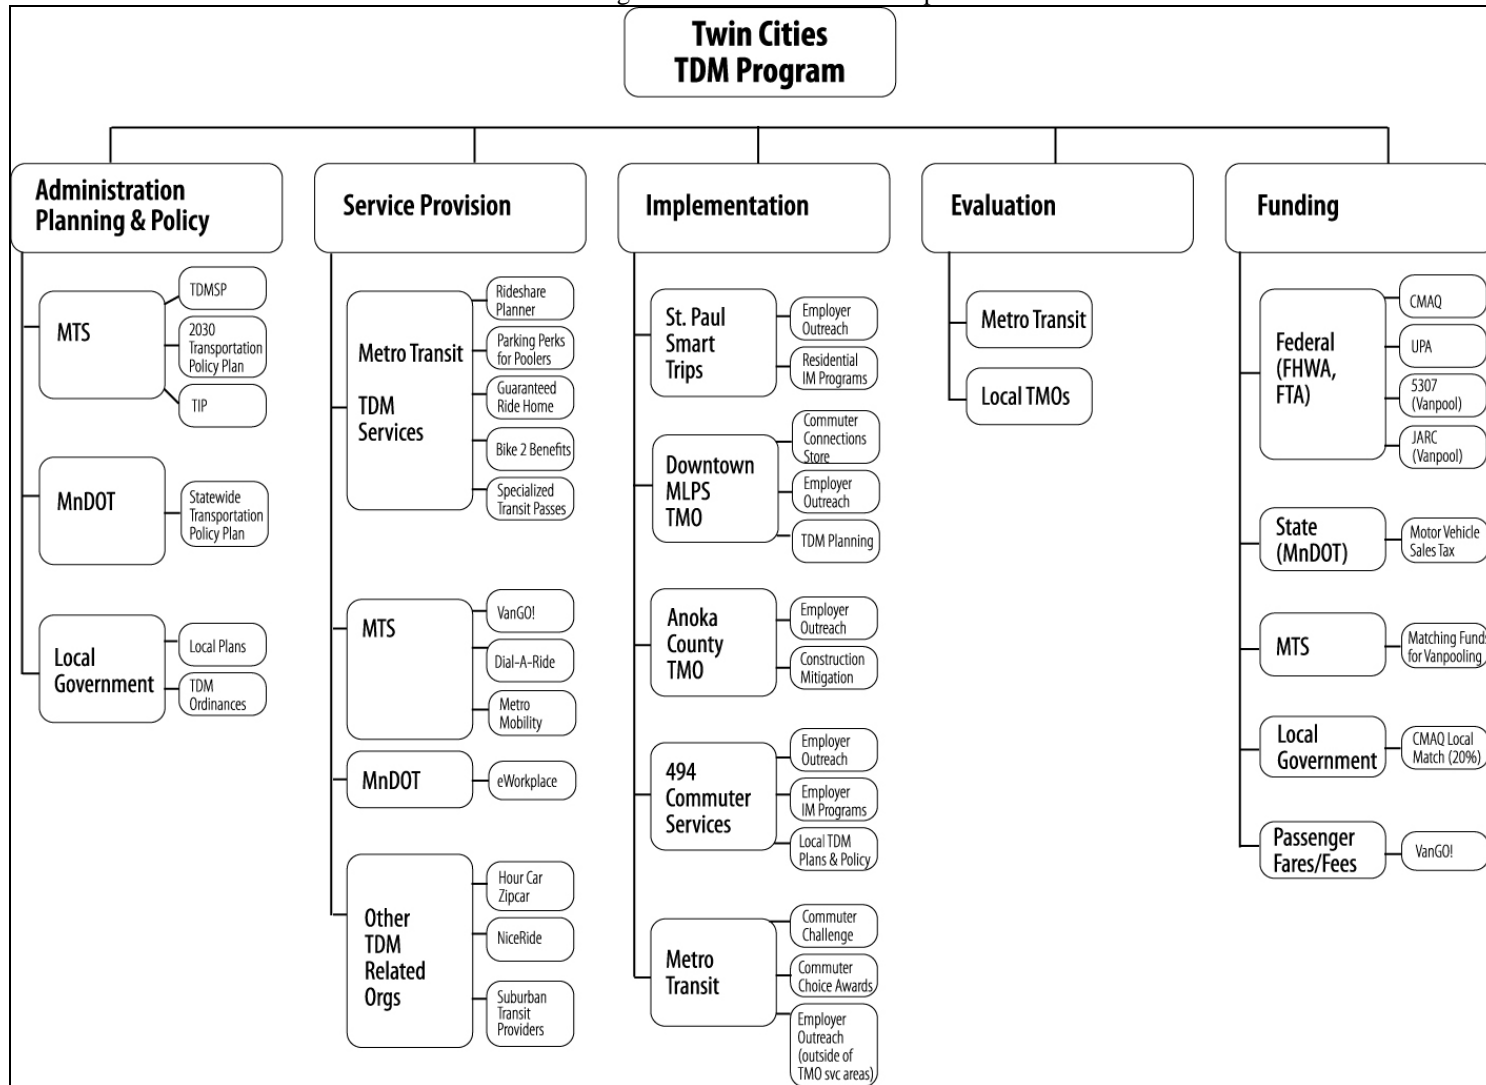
Twin Cities TDM Program

Administration Planning & Policy

MTS
TDMSP
2030 Transportation Policy Plan
TIP

MnDOT
Statewide Transportation Policy Plan

Local Government
Local Plans
TDM Ordinances

Service Provision

Metro Transit TDM Services
Rideshare Planner
Parking Perks for Poolers
Guaranteed Ride Home
Bike 2 Benefits
Specialized Transit Passes

MTS
VanGO!
Dial-A-Ride
Metro Mobility

MnDOT
eWorkplace

Other TDM Related Orgs
Hour Car Zipcar
NiceRide
Suburban Transit Providers

Implementation

St. Paul Smart Trips
Employer Outreach
Residential IM Programs

Downtown MLPS TMO
Commuter Connections Store
Employer Outreach
TDM Planning

Anoka County TMO
Employer Outreach
Construction Mitigation

494 Commuter Services
Employer Outreach
Employer IM Programs
Local TDM Plans & Policy

Metro Transit
Commuter Challenge
Commuter Choice Awards
Employer Outreach (outside of TMO svc areas)

Evaluation

Metro Transit
Local TMOs

Funding

Federal (FHWA, FTA)
CMAQ
UPA
5307 (Vanpool)
JARC (Vanpool)

State (MnDOT)
Motor Vehicle Sales Tax

MTS
Matching Funds for Vanpooling

Local Government
CMAQ Local Match (20%)

Passenger Fares/Fees
VanGO!